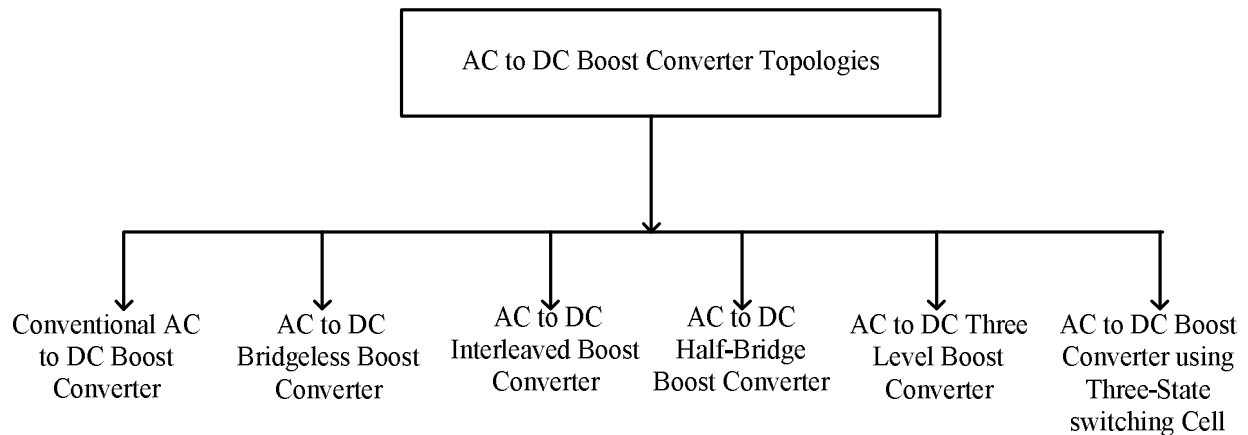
AC to DC Boost Converter Topologies

Conventional AC to DC Boost Converter

AC to DC Bridgeless Boost Converter

AC to DC Interleaved Boost Converter

AC to DC Half-Bridge Boost Converter

AC to DC Three Level Boost Converter

AC to DC Boost Converter using Three-State switching Cell